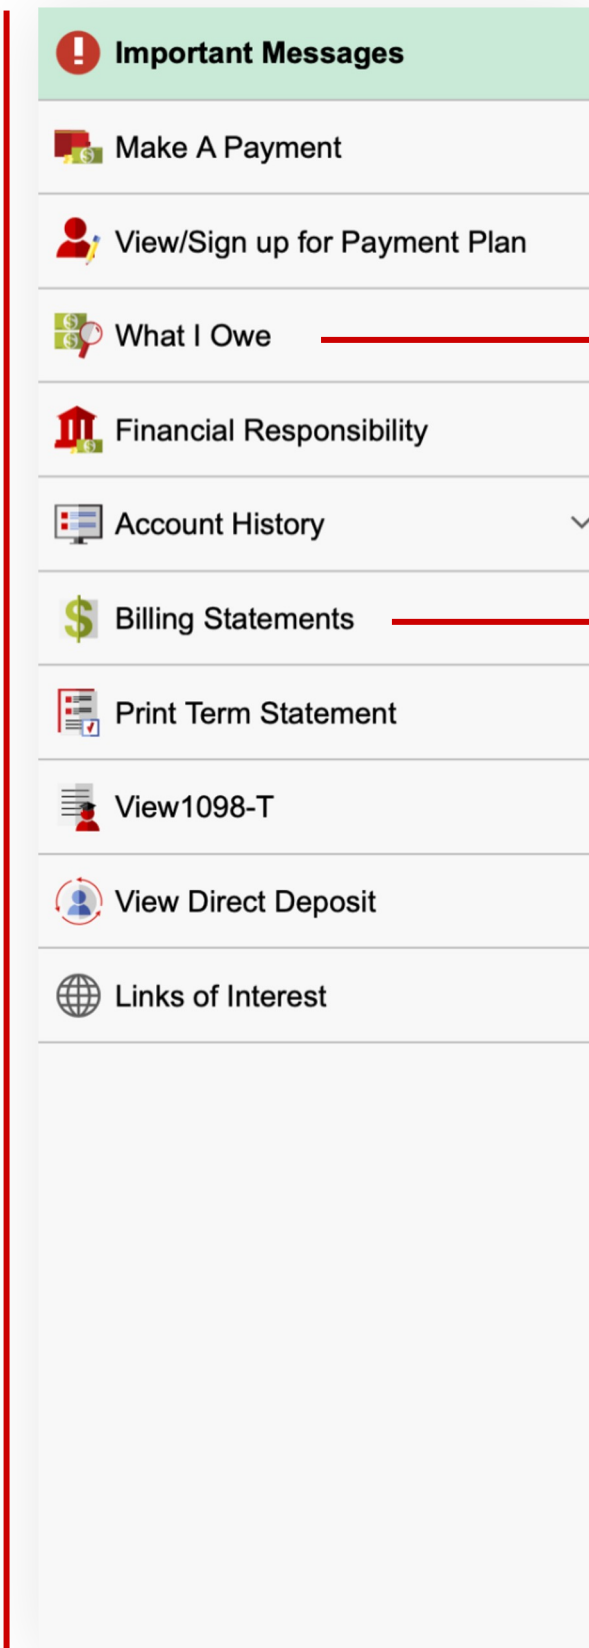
Important Messages

Make A Payment

View/Sign up for Payment Plan

What I Owe

Financial Responsibility

Account History

Billing Statements

Print Term Statement

View1098-T

View Direct Deposit

Links of Interest